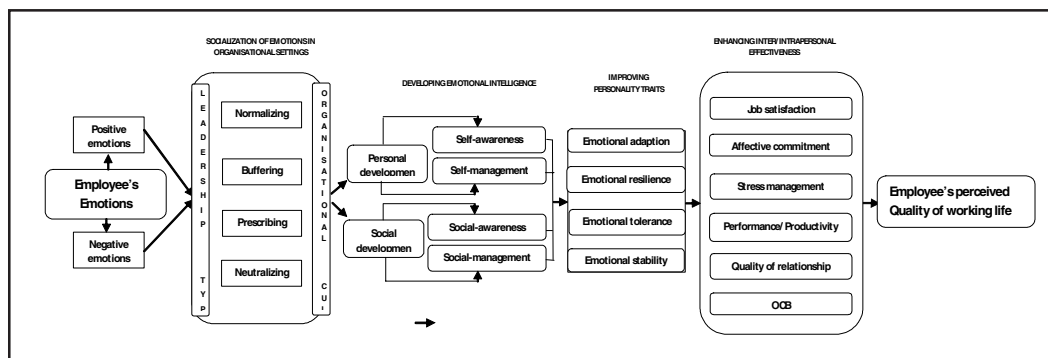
SOCIALIZATION OF EMOTIONS IN ORGANISATIONAL SETTINGS

Positive emotions

Employee's Emotions

Negative emotions

L E A D E R S H I P T Y P

Normalizing

Buffering

Prescribing

Neutralizing

O R G A N I S A T I O N A L C U I

DEVELOPING EMOTIONAL INTELLIGENCE

Personal develoomen

Self-awareness

Self-management

Social develoomen

Social-awareness

Social-management

IMPROVING PERSONALITY TRAITS

Emotional adaption

Emotional resilience

Emotional tolerance

Emotional stability

ENHANCING INTER/ INTRAPERSONAL EFFECTIVENESS

Job satisfaction

Affective commitment

Stress management

Performance/ Productivity

Quality of relationship

OCB

Employee's perceived Quality of working life